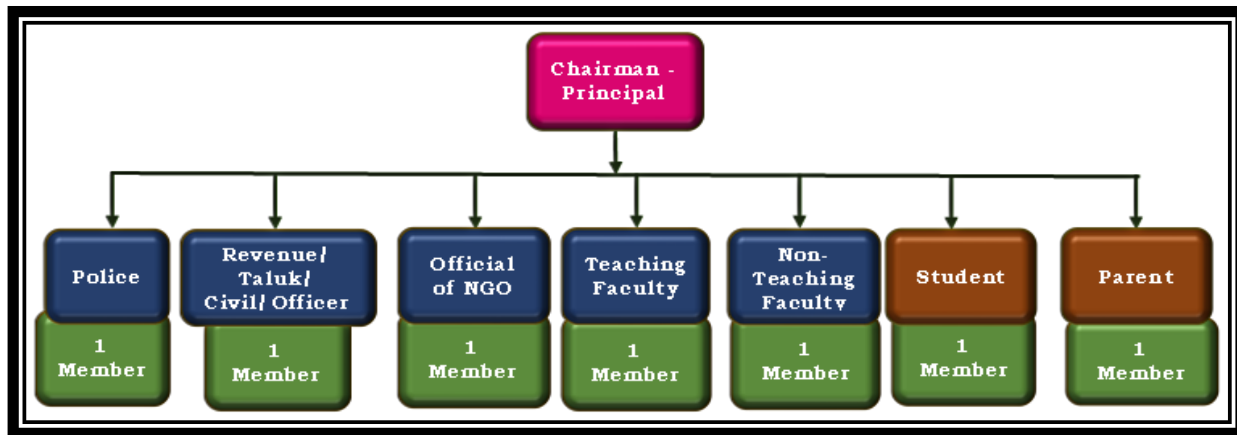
Chairman - Principal

Police

1 Member

Revenue/ Taluk/ Civil/ Officer

1 Member

Official of NGO

1 Member

Teaching Faculty

1 Member

Non-Teaching Faculty

1 Member

Student

1 Member

Parent

1 Member